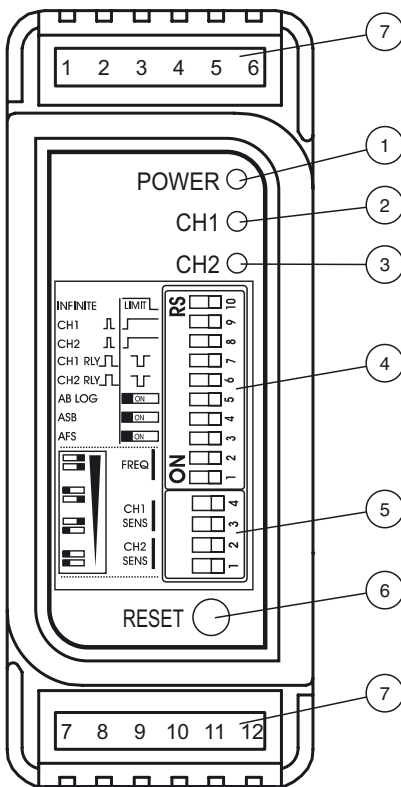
1 2 3 4 5 6

7

POWER

1

CH1

2

CH2

3

INFINITE
LIMIT
CH1
CH2
CH1 RLY
CH2 RLY
AB LOG ON
ASB ON
AFS ON

RS
10
9
8
7
6
5
4
3
2
1
ON

4

FREQ

CH1 SENS

CH2 SENS

4
3
2
1

5

RESET

6

7

7 8 9 10 11 12